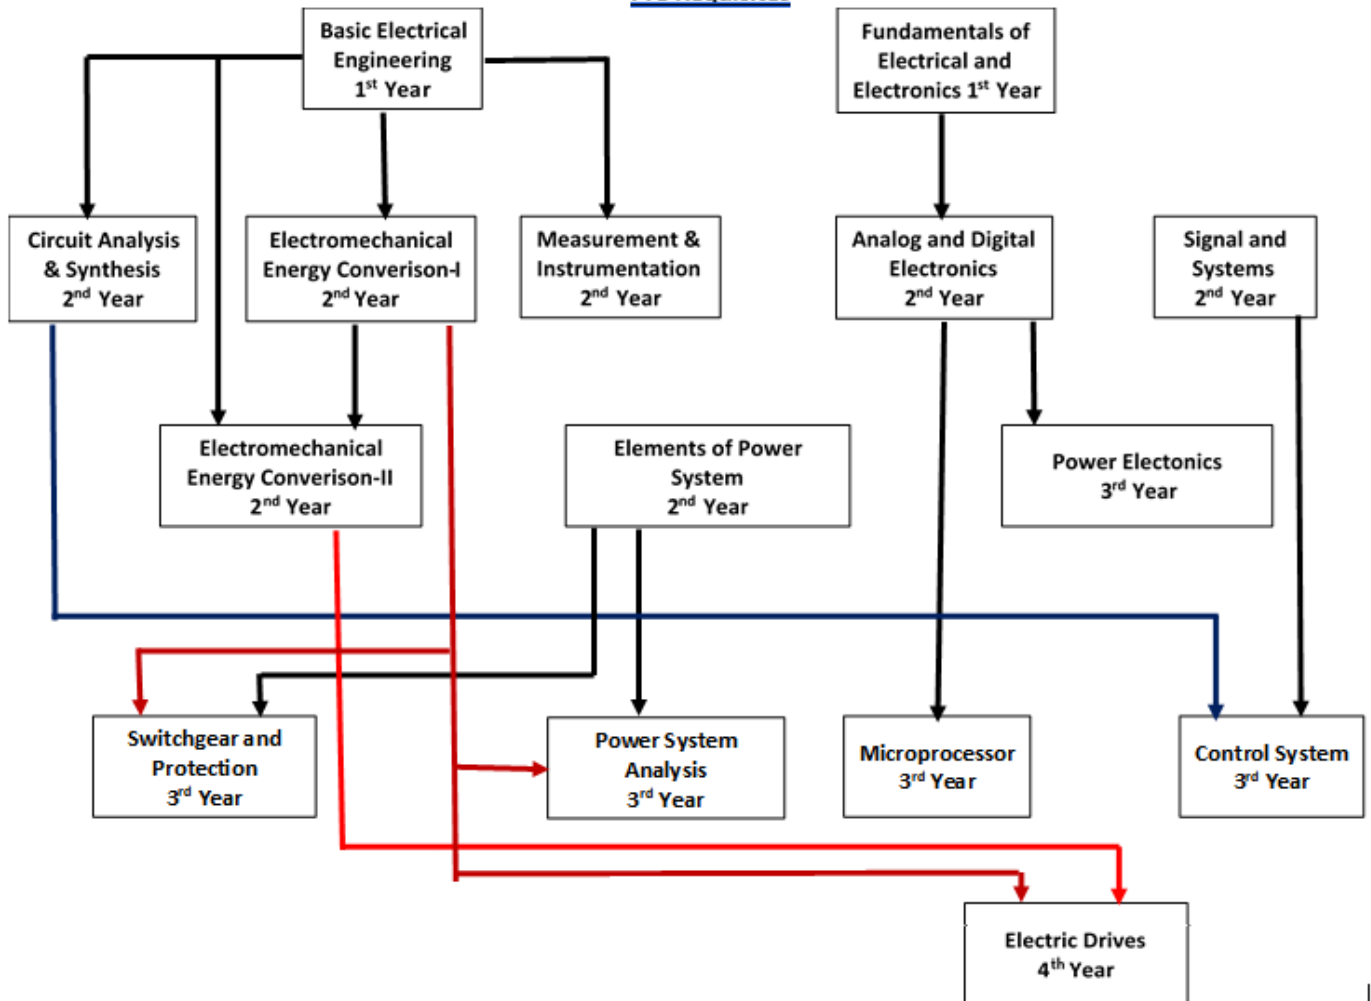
Basic Electrical Engineering $1^{st}$ Year

Fundamentals of Electrical and Electronics $1^{st}$ Year

Circuit Analysis & Synthesis $2^{nd}$ Year

Electromechanical Energy Converison-I $2^{nd}$ Year

Measurement & Instrumentation $2^{nd}$ Year

Analog and Digital Electronics $2^{nd}$ Year

Signal and Systems $2^{nd}$ Year

Electromechanical Energy Converison-II $2^{nd}$ Year

Elements of Power System $2^{nd}$ Year

Power Electonics $3^{rd}$ Year

Switchgear and Protection $3^{rd}$ Year

Power System Analysis $3^{rd}$ Year

Microprocessor $3^{rd}$ Year

Control System $3^{rd}$ Year

Electric Drives $4^{th}$ Year